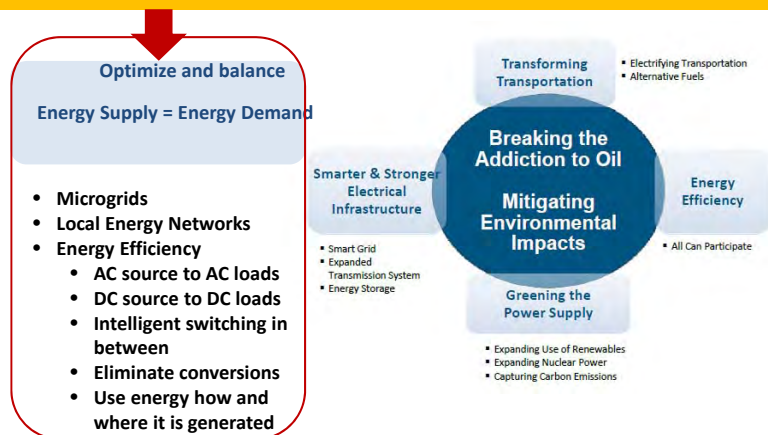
Optimize and balance

Energy Supply = Energy Demand

- Microgrids
- Local Energy Networks
- Energy Efficiency
  - AC source to AC loads
  - DC source to DC loads
  - Intelligent switching in between
  - Eliminate conversions
  - Use energy how and where it is generated

Transforming Transportation

- Electrifying Transportation
- Alternative Fuels

Smarter & Stronger Electrical Infrastructure

- Smart Grid
- Expanded Transmission System
- Energy Storage

Breaking the Addiction to Oil

Mitigating Environmental Impacts

Energy Efficiency

- All Can Participate

Greening the Power Supply

- Expanding Use of Renewables
- Expanding Nuclear Power
- Capturing Carbon Emissions